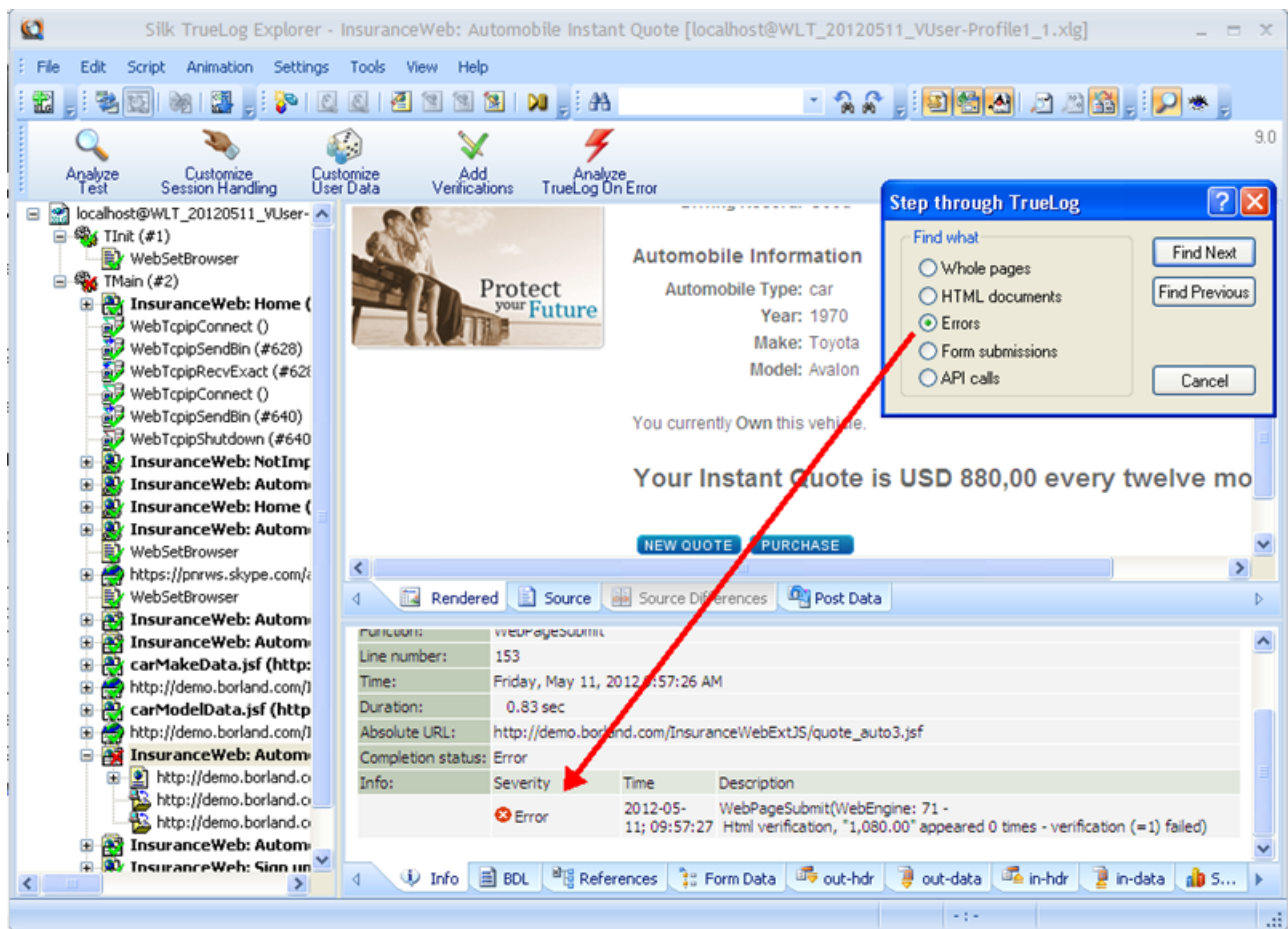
Silk TrueLog Explorer - InsuranceWeb: Automobile Instant Quote [localhost@WLT_20120511_VUser-Profile1_1.xlg]

File Edit Script Animation Settings Tools View Help

9.0

Analyze Test
Customize Session Handling
Customize User Data
Add Verifications
Analyze TrueLog On Error

localhost@WLT_20120511_VUser-
TInit (#1)
WebSetBrowser
TMain (#2)
InsuranceWeb: Home (
WebTcpipConnect ()
WebTcpipSendBin (#628)
WebTcpipRecvExact (#628
WebTcpipConnect ()
WebTcpipSendBin (#640)
WebTcpipShutdown (#640
InsuranceWeb: NotImp
InsuranceWeb: Autom
InsuranceWeb: Home (
InsuranceWeb: Autom
WebSetBrowser
https://pnrws.skype.com/
WebSetBrowser
InsuranceWeb: Autom
InsuranceWeb: Autom
carMakeData.jsf (http:
http://demo.borland.com/I
carModelData.jsf (http
http://demo.borland.com/I
InsuranceWeb: Autom
http://demo.borland.c
http://demo.borland.c
http://demo.borland.c
InsuranceWeb: Autom
InsuranceWeb: Sign up

Protect your Future

Automobile Information
Automobile Type: car
Year: 1970
Make: Toyota
Model: Avalon

You currently Own this vehicle.

Your Instant Quote is USD 880,00 every twelve mo

NEW QUOTE PURCHASE

Rendered | Source | Source Differences | Post Data

Step through TrueLog
Find what
Whole pages
HTML documents
Errors
Form submissions
API calls
Find Next
Find Previous
Cancel

| Function: | WebPageSubmit | | |
|---|---|---|---|
| Line number: | 153 | | |
| Time: | Friday, May 11, 2012 9:57:26 AM | | |
| Duration: | 0.83 sec | | |
| Absolute URL: | http://demo.borland.com/InsuranceWebExtJS/quote_auto3.jsf | | |
| Completion status: | Error | | |
| Info: | Severity | Time | Description |
| | Error | 2012-05-11; 09:57:27 | WebPageSubmit(WebEngine: 71 - Html verification, "1,080.00" appeared 0 times - verification (=1) failed) |

Info | BDL | References | Form Data | out-hdr | out-data | in-hdr | in-data | S...